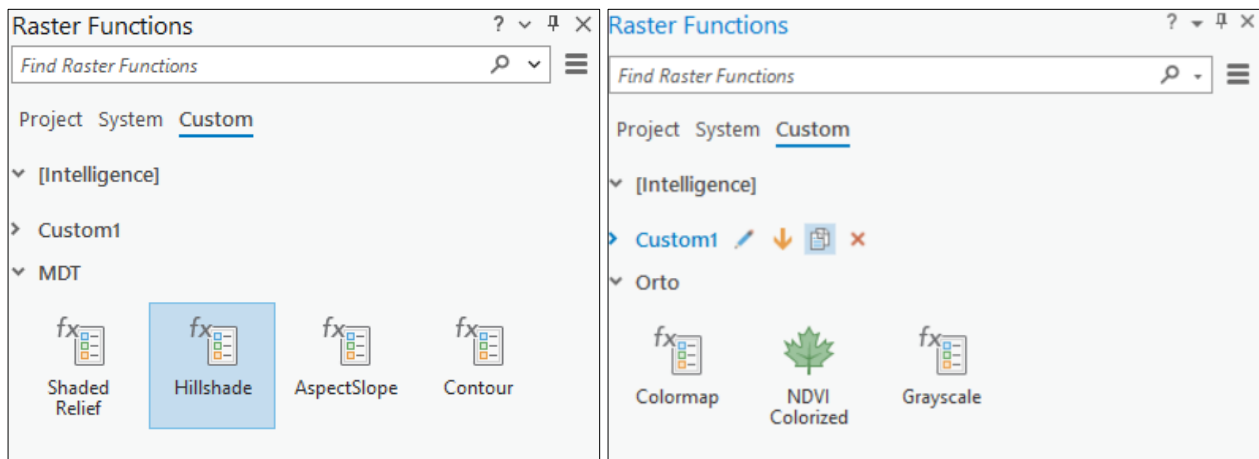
Raster Functions ? ⌄ ᛘ ✕

Find Raster Functions

Project System Custom

[Intelligence]

Custom1

MDT

fx
Shaded Relief

fx
Hillshade

fx
AspectSlope

fx
Contour

Raster Functions ? ▾ ᛘ ✕

Find Raster Functions

Project System Custom

[Intelligence]

Custom1

Orto

fx
Colormap

NDVI Colorized

fx
Grayscale